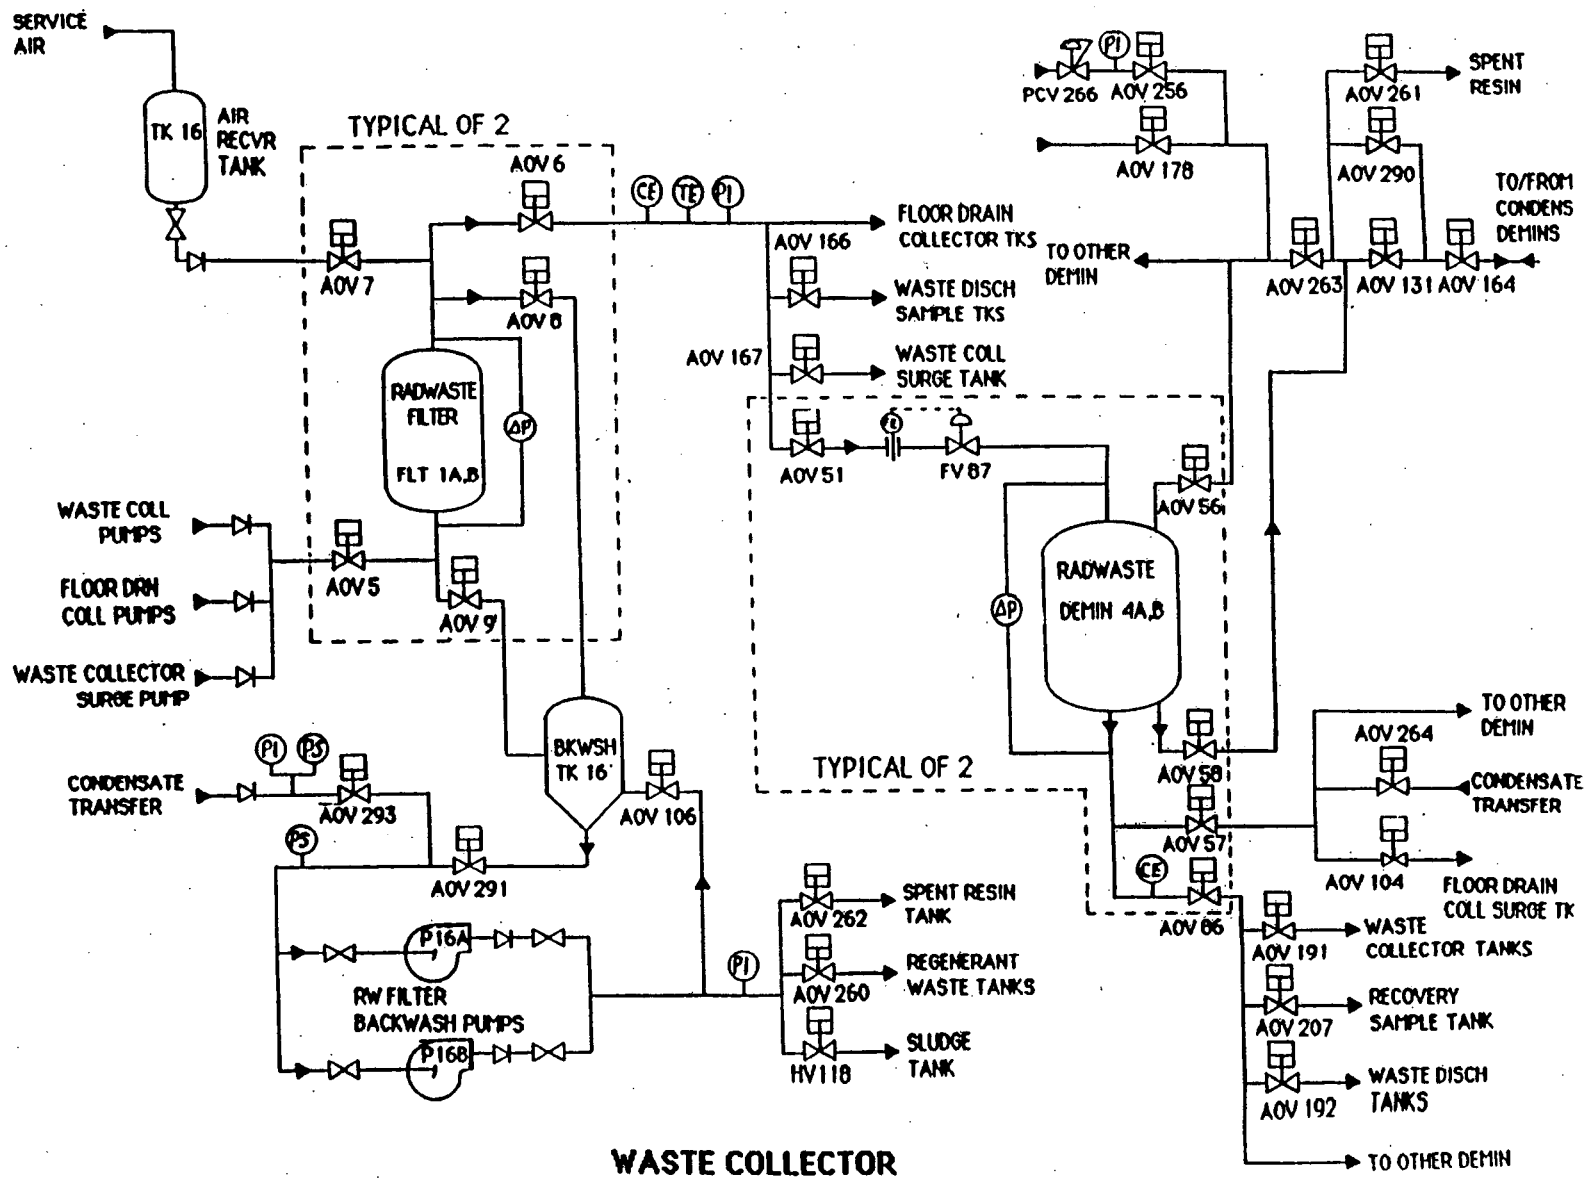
SERVICE AIR

TK 16

AIR RECVR TANK

TYPICAL OF 2

AOV 6

CE TE PI

FLOOR DRAIN COLLECTOR TKS

AOV 7

AOV 8

AOV 166

WASTE DISCH SAMPLE TKS

AOV 167

WASTE COLL SURGE TANK

RADWASTE FILTER

ΔP

FLT 1A,B

WASTE COLL PUMPS

FLOOR DRN COLL PUMPS

WASTE COLLECTOR SURGE PUMP

AOV 5

AOV 9

PCV 266

PI

AOV 256

AOV 178

AOV 261

SPENT RESIN

AOV 290

TO/FROM CONDENS DEMINS

TO OTHER DEMIN

AOV 263

AOV 131

AOV 164

AOV 51

FI

FV 87

AOV 56

RADWASTE DEMIN 4A,B

ΔP

BKWSH TK 16

AOV 106

CONDENSATE TRANSFER

PI PS

AOV 293

PS

AOV 291

TYPICAL OF 2

AOV 58

AOV 57

CE

AOV 86

TO OTHER DEMIN

AOV 264

CONDENSATE TRANSFER

AOV 104

FLOOR DRAIN COLL SURGE TK

P16A

RW FILTER BACKWASH PUMPS

P16B

PI

AOV 262

SPENT RESIN TANK

AOV 260

REGENERANT WASTE TANKS

HV 118

SLUDGE TANK

AOV 191

WASTE COLLECTOR TANKS

AOV 207

RECOVERY SAMPLE TANK

AOV 192

WASTE DISCH TANKS

TO OTHER DEMIN

WASTE COLLECTOR